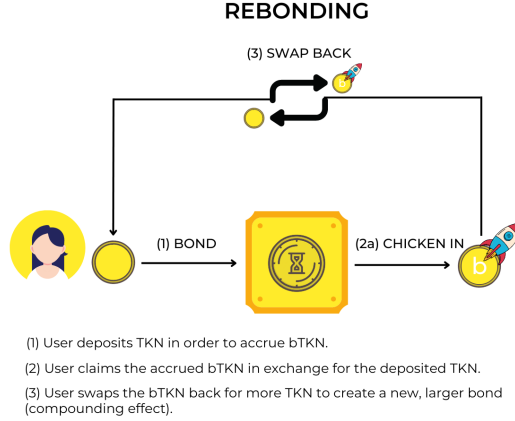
REBONDING

(3) SWAP BACK

b

(1) BOND

(2a) CHICKEN IN

b

(1) User deposits TKN in order to accrue bTKN.

(2) User claims the accrued bTKN in exchange for the deposited TKN.

(3) User swaps the bTKN back for more TKN to create a new, larger bond (compounding effect).